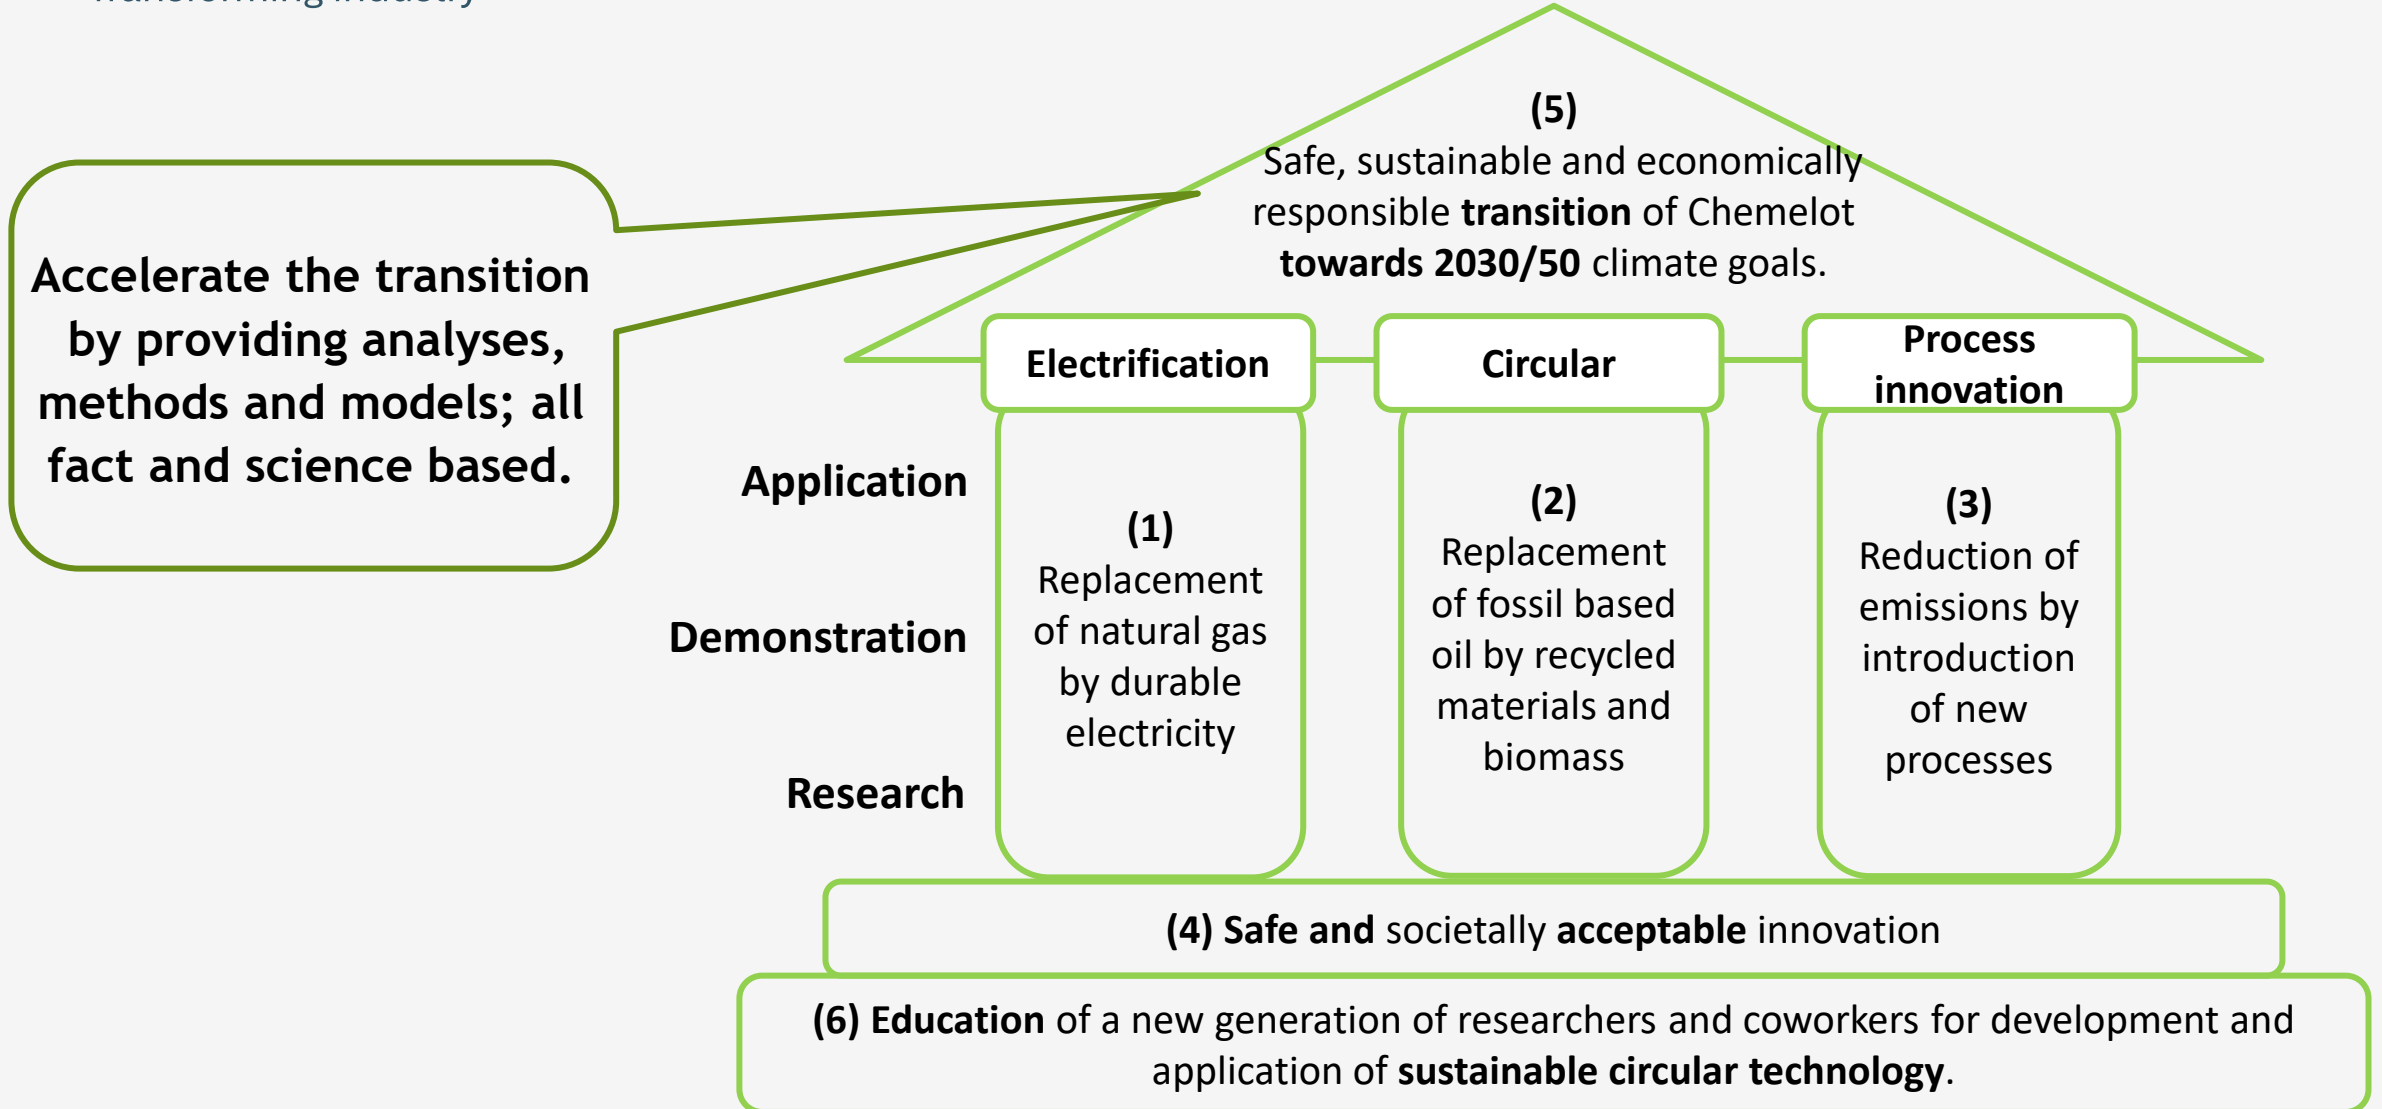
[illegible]

Accelerate the transition by providing analyses, methods and models; all fact and science based.

(5)
Safe, sustainable and economically responsible **transition** of Chemelot **towards 2030/50** climate goals.

Electrification

Circular

Process innovation

Application

Demonstration

Research

(1)
Replacement of natural gas by durable electricity

(2)
Replacement of fossil based oil by recycled materials and biomass

(3)
Reduction of emissions by introduction of new processes

(4) Safe and societally acceptable innovation

(6) Education of a new generation of researchers and coworkers for development and application of sustainable circular technology.